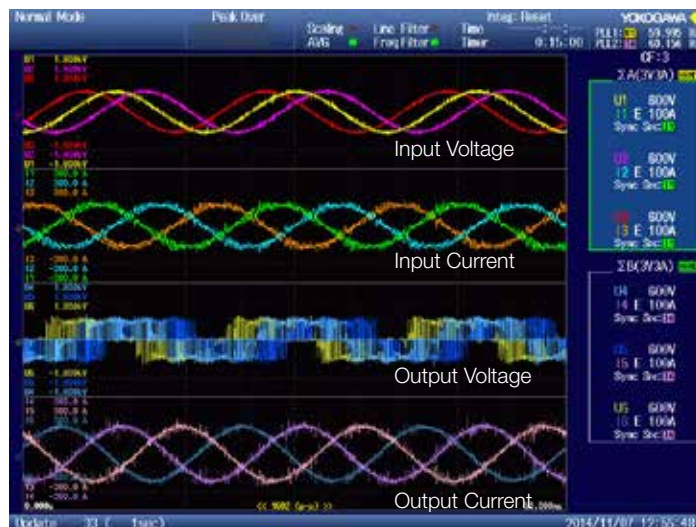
Normal Mode
Peak Over
Scaling
AVG
Line Filter
Freq Filter
Integ: Reset
Time
Timer 0:15:00
YOKOGAWA
PLL1: 59.995
PLL2: 60.156
CF:3
ΣA(3V3A)
U1 600V
I1 E 100A
Sync Src
U2 600V
I2 E 100A
Sync Src
U3 600V
I3 E 100A
Sync Src
ΣB(3V3A)
U4 600V
I4 E 100A
Sync Src
U5 600V
I5 E 100A
Sync Src
U6 600V
I6 E 100A
Sync Src
Input Voltage
Input Current
Output Voltage
Output Current
Update 33 ( 1sec)
2014/11/07 12:55:40